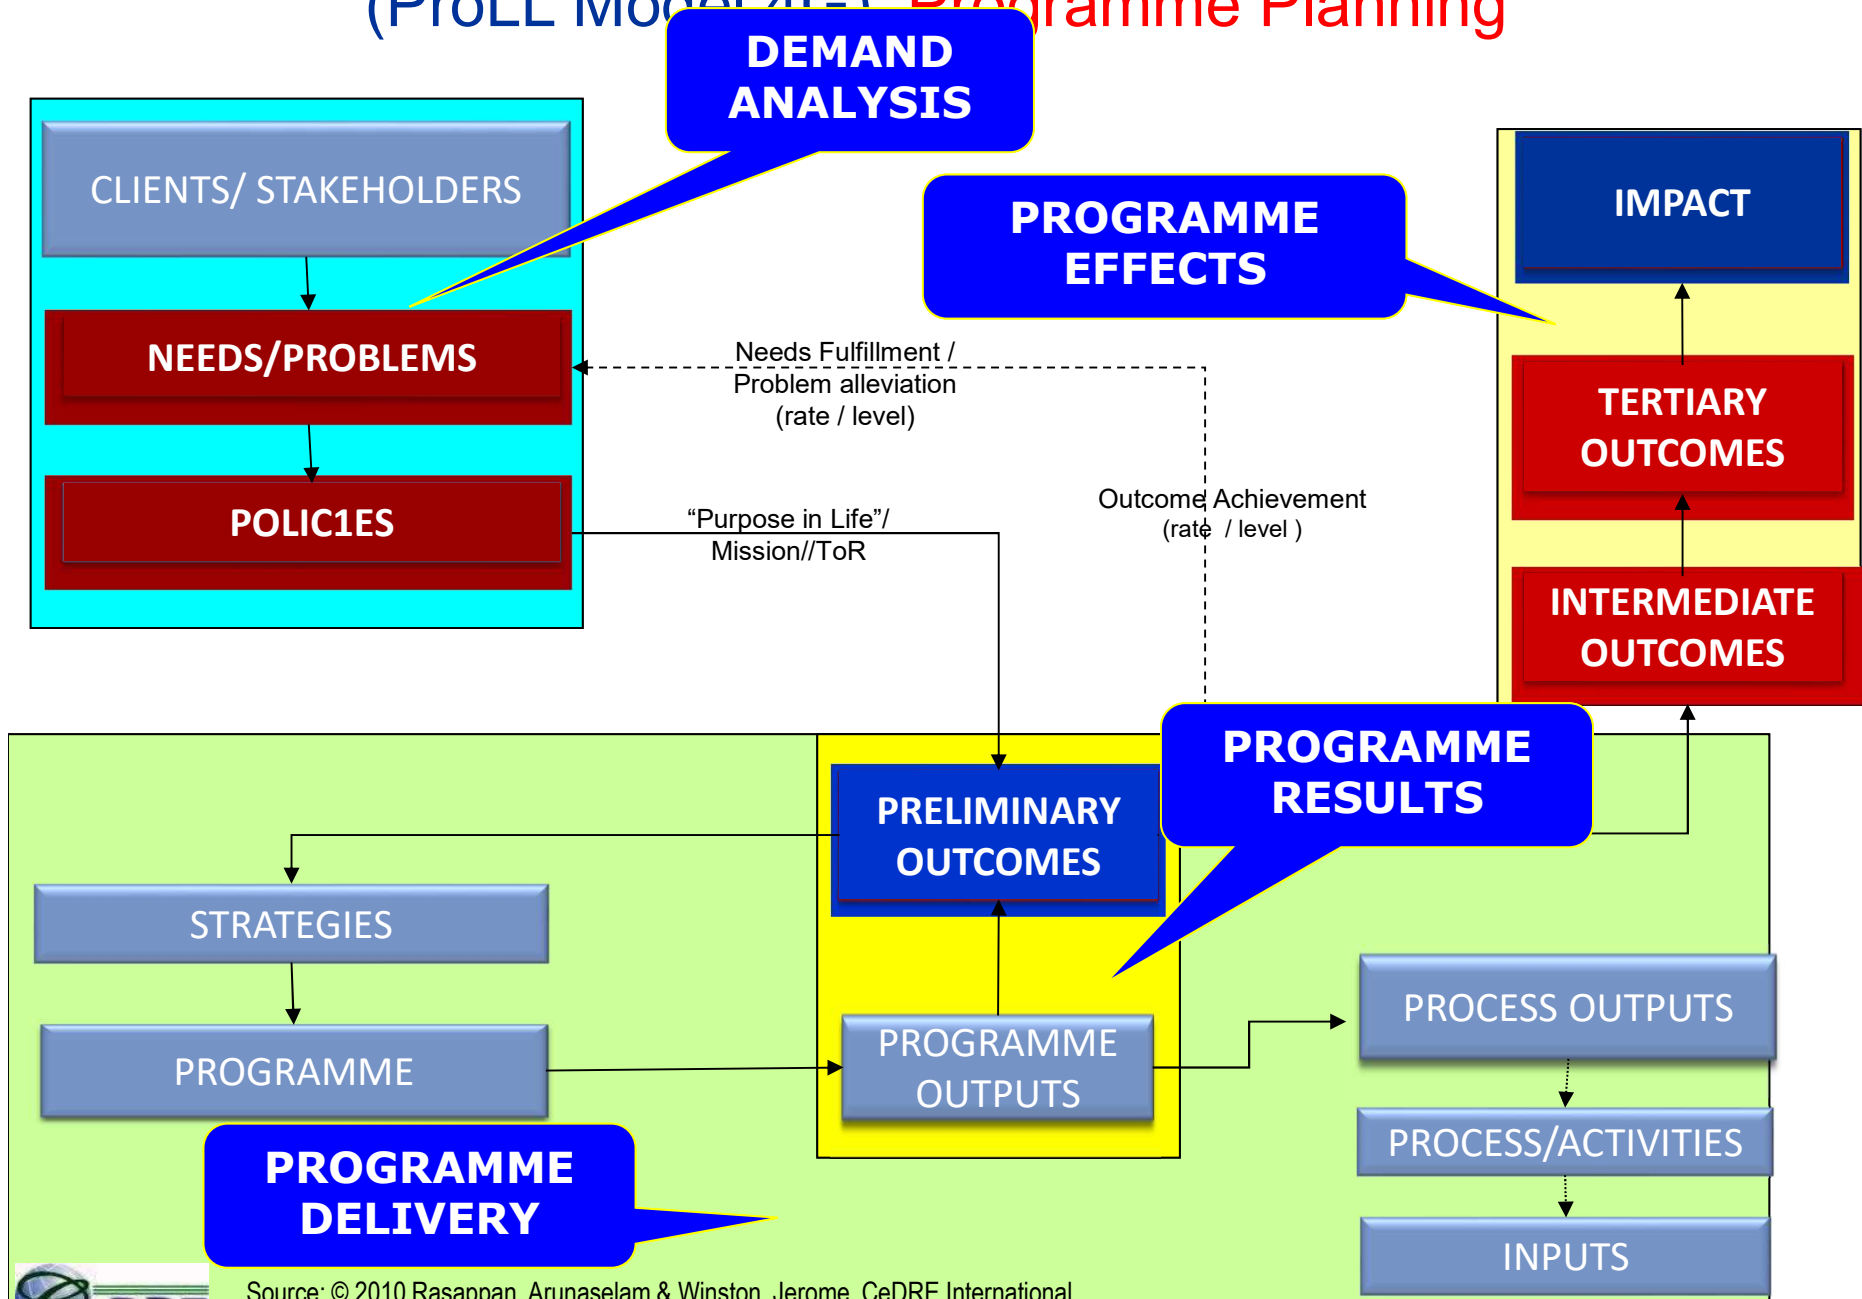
(ProLL Mo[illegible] Programme Planning

DEMAND ANALYSIS

CLIENTS/ STAKEHOLDERS

NEEDS/PROBLEMS

POLIC1ES

PROGRAMME EFFECTS

IMPACT

TERTIARY OUTCOMES

INTERMEDIATE OUTCOMES

Needs Fulfillment / Problem alleviation (rate / level)

"Purpose in Life"/ Mission//ToR

Outcome Achievement (rate / level )

PROGRAMME RESULTS

PRELIMINARY OUTCOMES

STRATEGIES

PROGRAMME

PROGRAMME OUTPUTS

PROCESS OUTPUTS

PROCESS/ACTIVITIES

INPUTS

PROGRAMME DELIVERY

Source: © 2010 Rasappan, Arunaselam & Winston, Jerome, CeDRE International